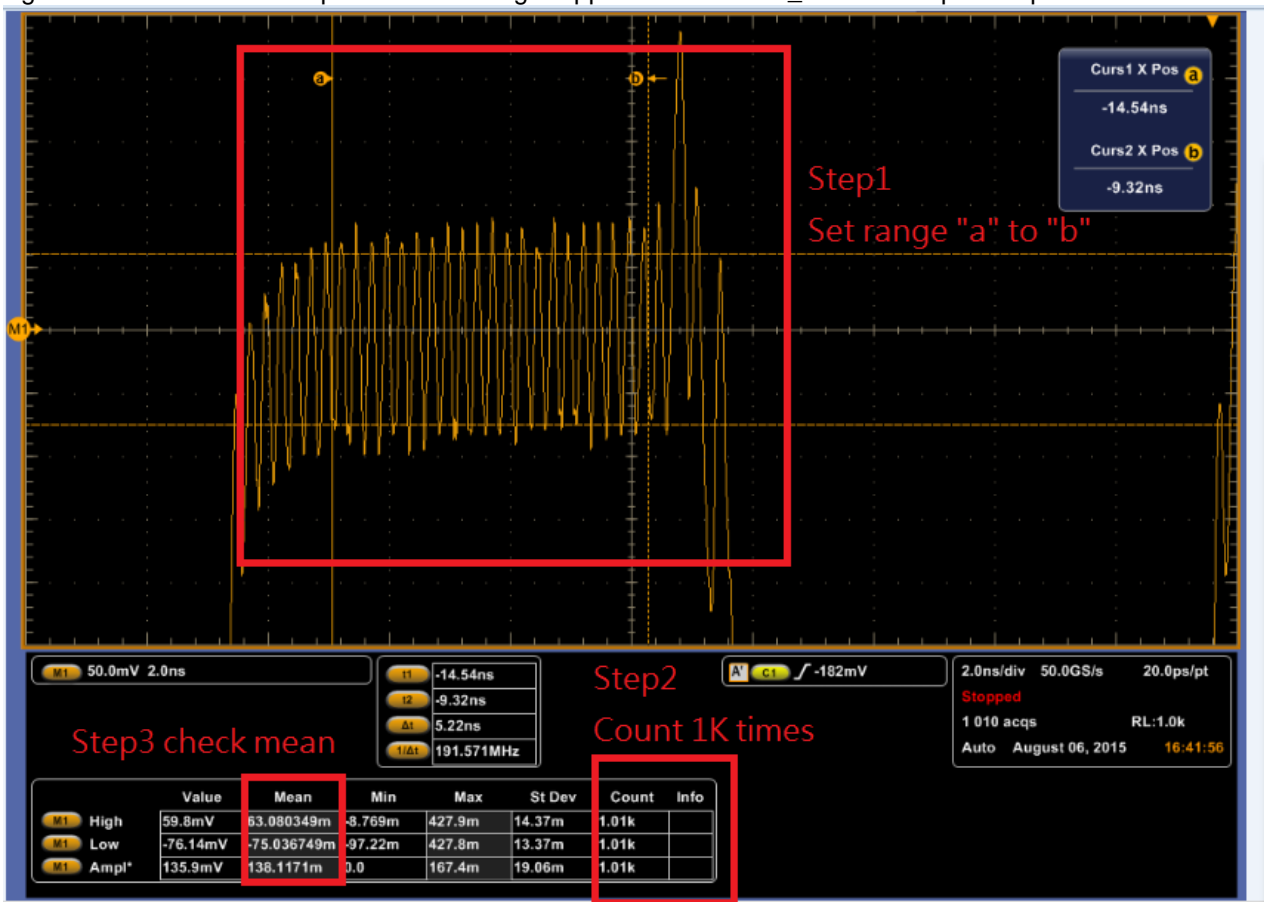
a b

Curs1 X Pos a
-14.54ns
Curs2 X Pos b
-9.32ns

Step1
Set range "a" to "b"

M1

M1 50.0mV 2.0ns

t1 -14.54ns
t2 -9.32ns
Δt 5.22ns
1/Δt 191.571MHz

Step2
Count 1K times

A' C1 -182mV

2.0ns/div 50.0GS/s 20.0ps/pt
Stopped
1 010 acqs RL:1.0k
Auto August 06, 2015 16:41:56

Step3 check mean

| | Value | Mean | Min | Max | St Dev | Count | Info |
|---|---|---|---|---|---|---|---|
| M1 High | 59.8mV | 63.080349m | -8.769m | 427.9m | 14.37m | 1.01k | |
| M1 Low | -76.14mV | -75.036749m | -97.22m | 427.8m | 13.37m | 1.01k | |
| M1 Ampl* | 135.9mV | 138.1171m | 0.0 | 167.4m | 19.06m | 1.01k | |